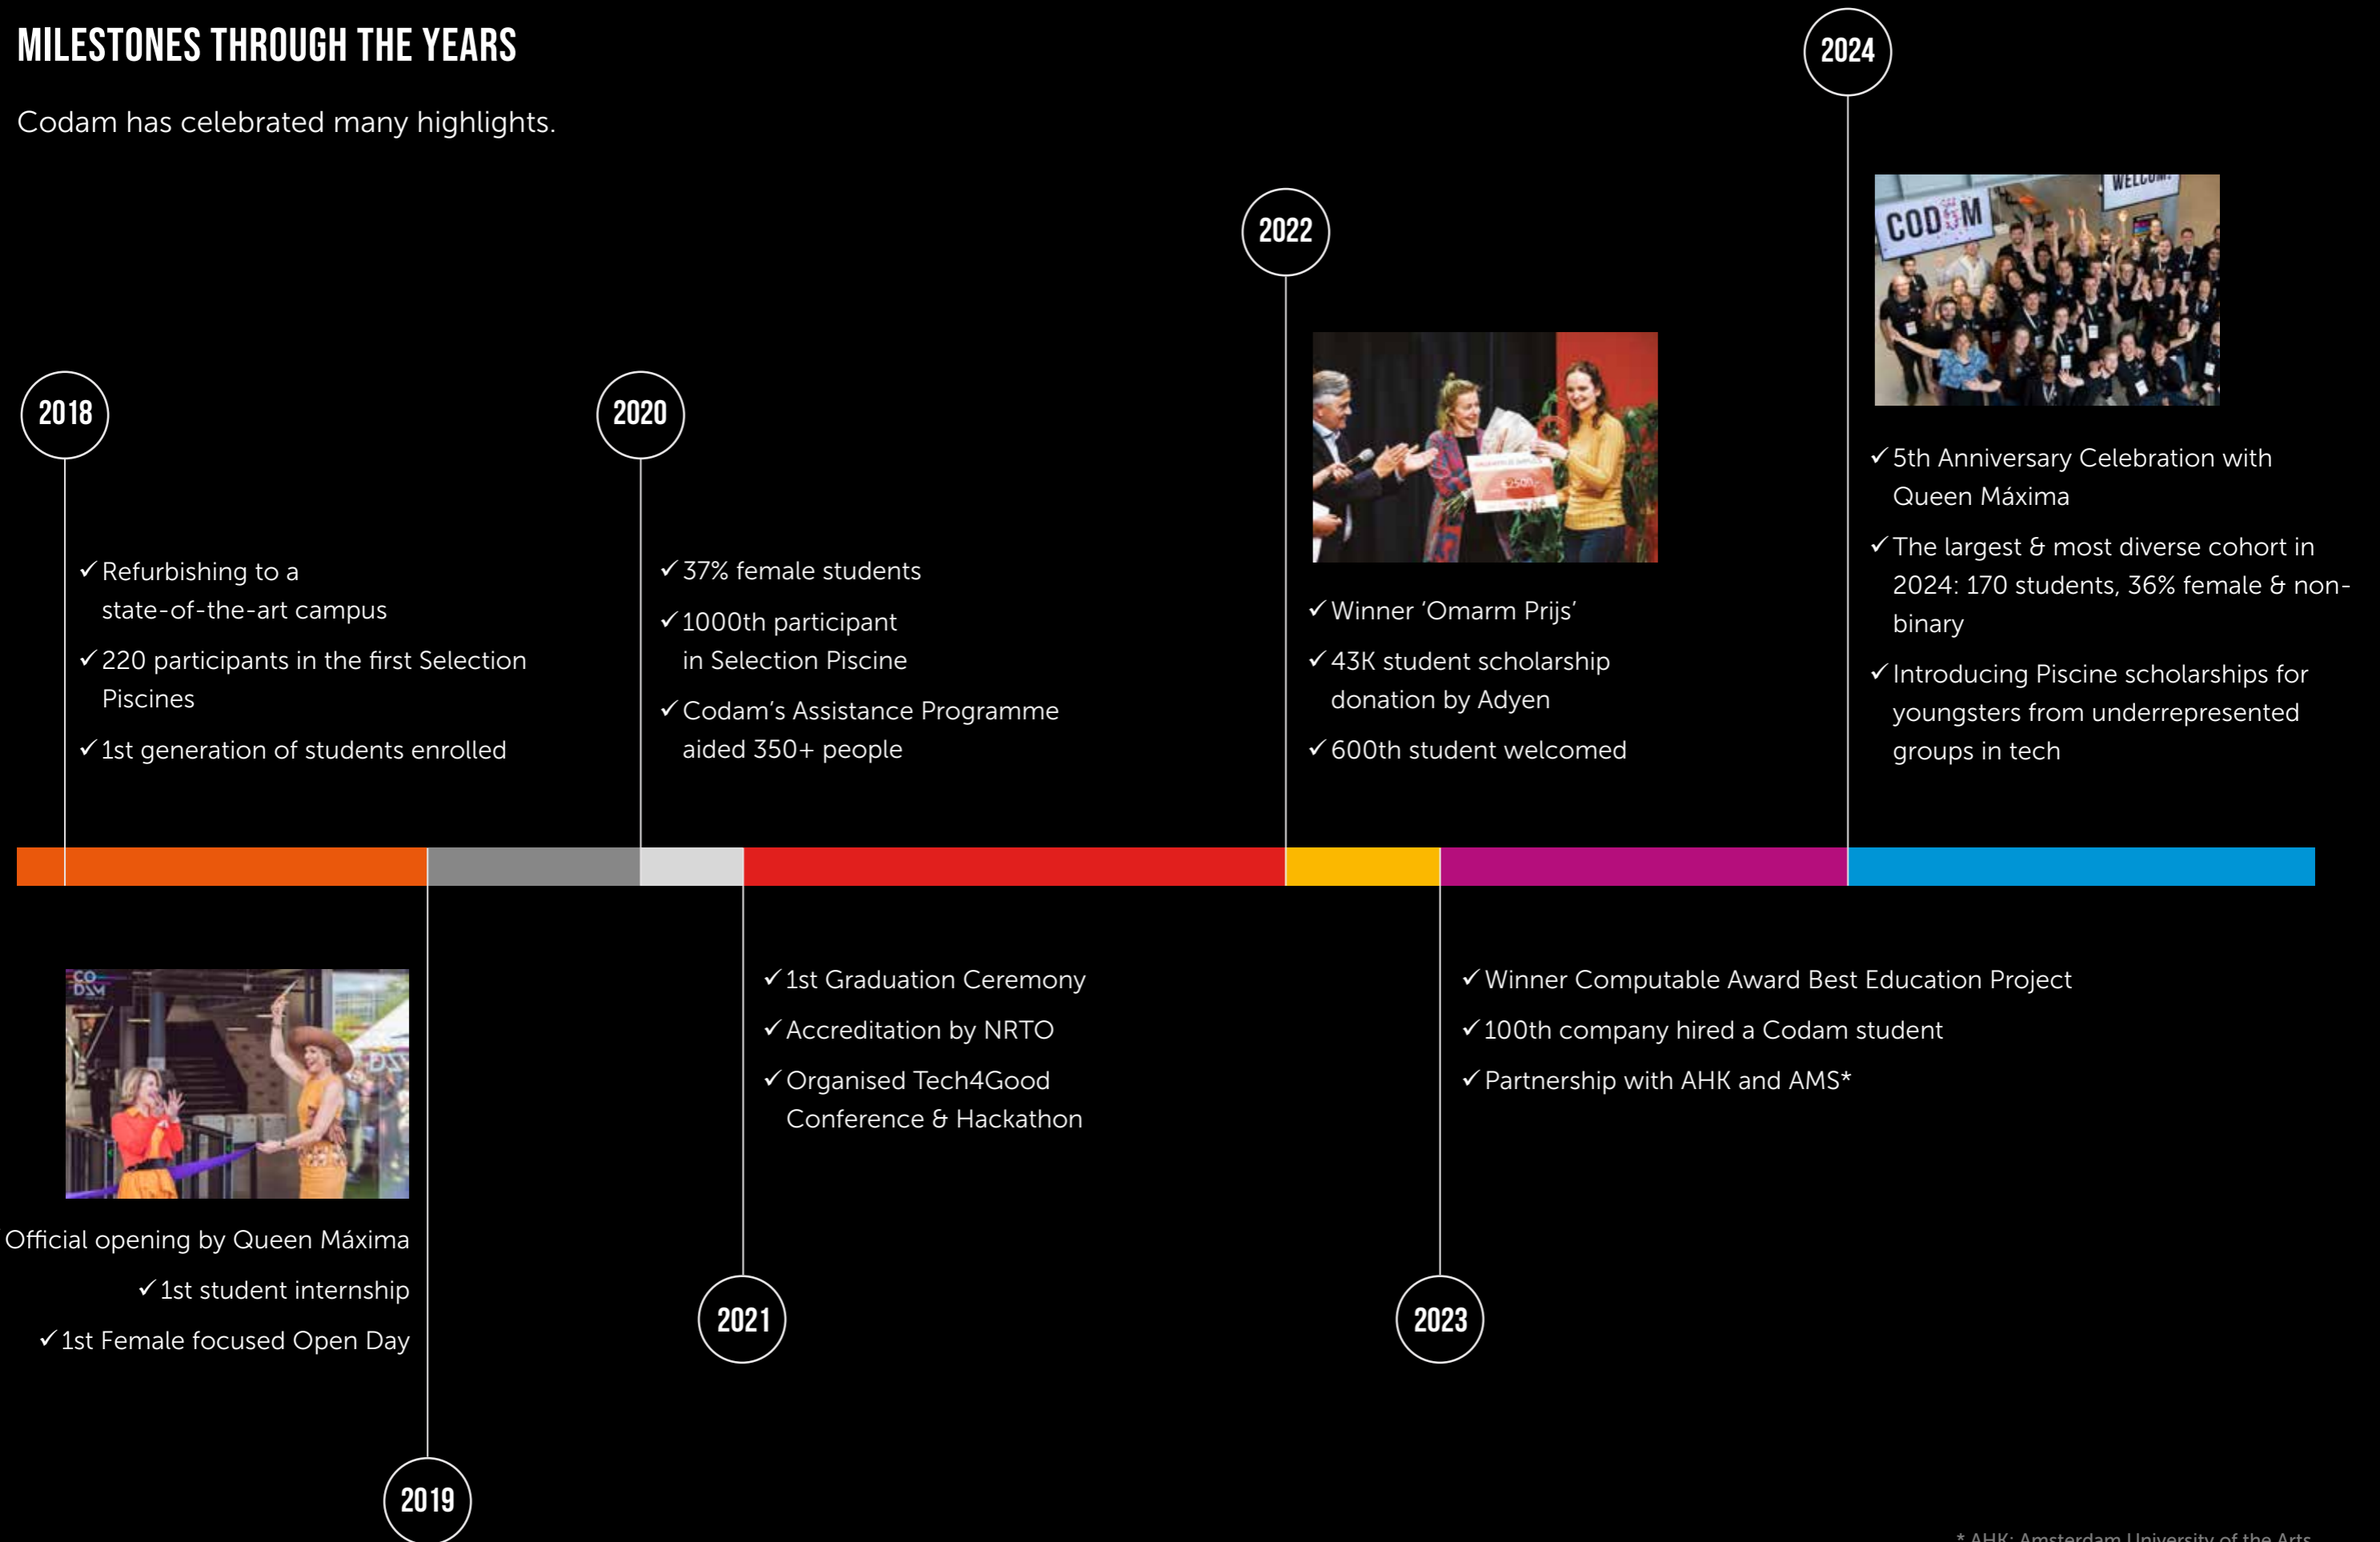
MILESTONES THROUGH THE YEARS

Codam has celebrated many highlights.

2018

✓ Refurbishing to a state-of-the-art campus

✓ 220 participants in the first Selection Piscines

✓ 1st generation of students enrolled

2020

✓ 37% female students

✓ 1000th participant in Selection Piscine

✓ Codam's Assistance Programme aided 350+ people

2022

✓ Winner 'Omarm Prijs'

✓ 43K student scholarship donation by Adyen

✓ 600th student welcomed

2024

✓ 5th Anniversary Celebration with Queen Máxima

✓ The largest & most diverse cohort in 2024: 170 students, 36% female & non-binary

✓ Introducing Piscine scholarships for youngsters from underrepresented groups in tech

Official opening by Queen Máxima

✓ 1st student internship

✓ 1st Female focused Open Day

2019

✓ 1st Graduation Ceremony

✓ Accreditation by NRTO

✓ Organised Tech4Good Conference & Hackathon

2021

✓ Winner Computable Award Best Education Project

✓ 100th company hired a Codam student

✓ Partnership with AHK and AMS*

2023

* AHK: Amsterdam University of the Arts